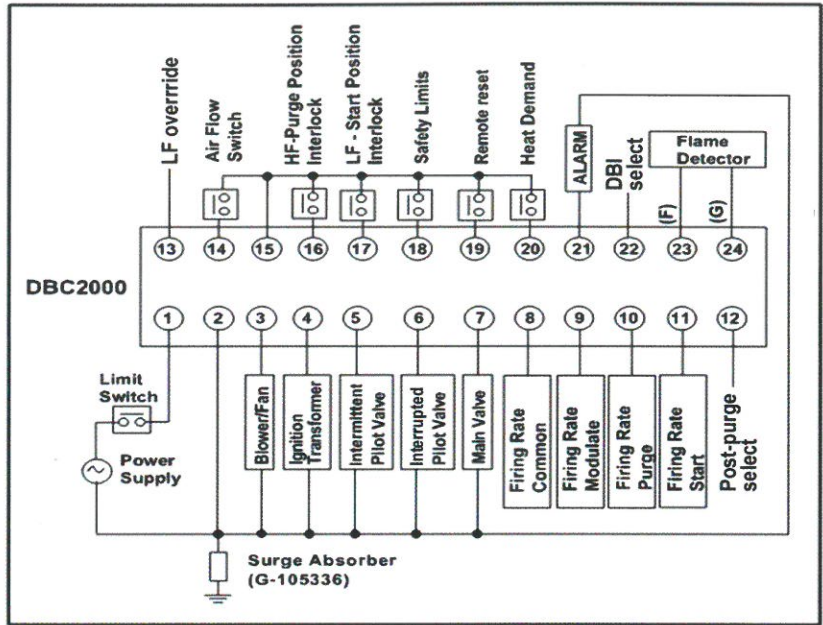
LF override

Air Flow Switch

HF-Purge Position Interlock

LF - Start Position Interlock

Safety Limits

Remote reset

Heat Demand

ALARM

DBI select

Flame Detector

(F)

(G)

13 14 15 16 17 18 19 20 21 22 23 24

DBC2000

1 2 3 4 5 6 7 8 9 10 11 12

Limit Switch

Power Supply

Blower/Fan

Ignition Transformer

Intermittent Pilot Valve

Interrupted Pilot Valve

Main Valve

Firing Rate Common

Firing Rate Modulate

Firing Rate Purge

Firing Rate Start

Post-purge select

Surge Absorber (G-105336)